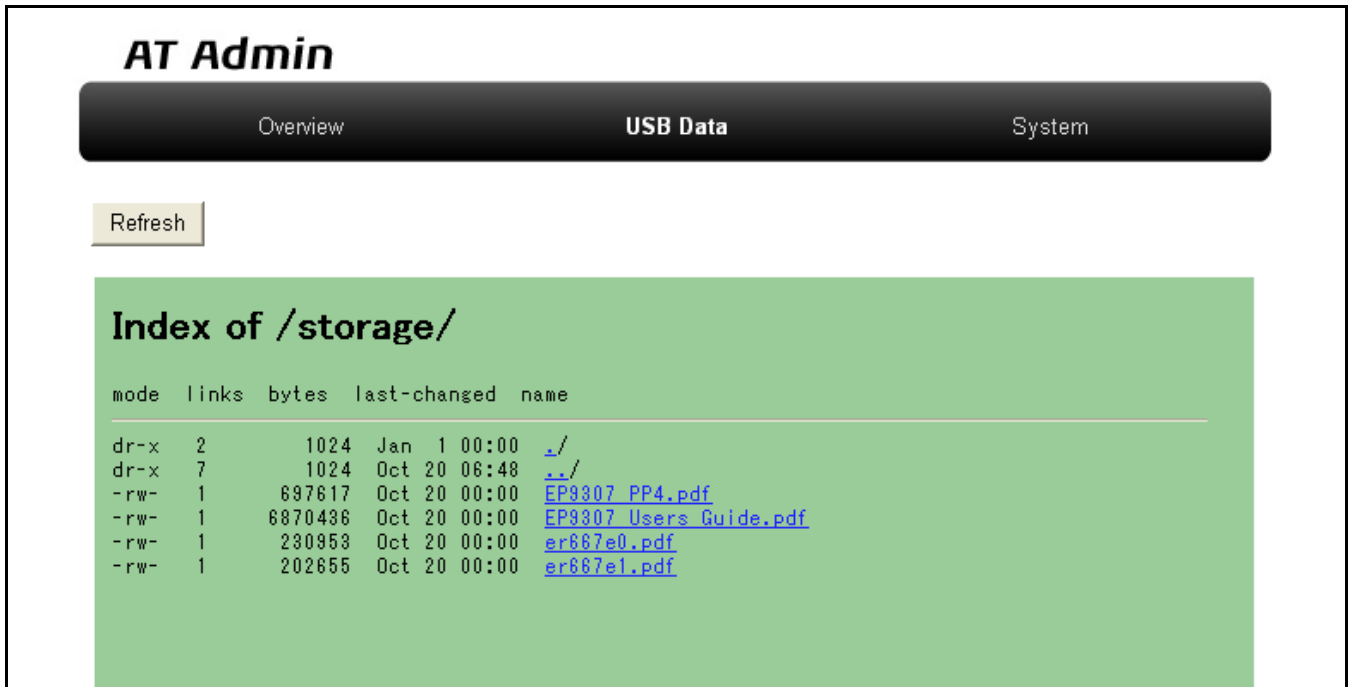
AT Admin

Overview USB Data System

Refresh

Index of /storage/

| mode | links | bytes | last-changed | name |
|---|---|---|---|---|
| dr-x | 2 | 1024 | Jan 1 00:00 | ./ |
| dr-x | 7 | 1024 | Oct 20 06:48 | ../ |
| -rw- | 1 | 697617 | Oct 20 00:00 | EP9307_PP4.pdf |
| -rw- | 1 | 6870436 | Oct 20 00:00 | EP9307_Users_Guide.pdf |
| -rw- | 1 | 230953 | Oct 20 00:00 | er667e0.pdf |
| -rw- | 1 | 202655 | Oct 20 00:00 | er667e1.pdf |